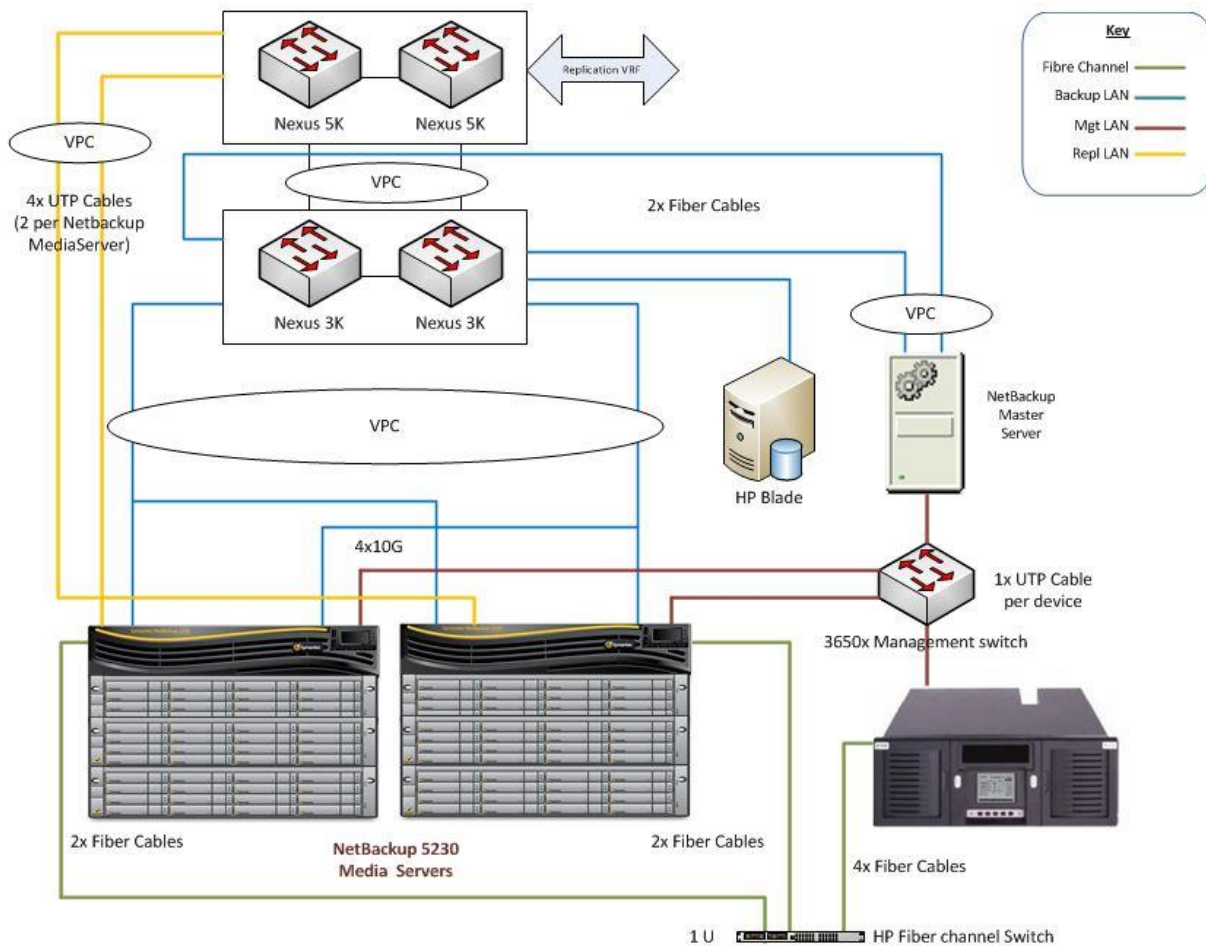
Key

Fibre Channel

Backup LAN

Mgt LAN

Repl LAN

Nexus 5K

Nexus 5K

Replication VRF

VPC

4x UTP Cables (2 per Netbackup MediaServer)

VPC

2x Fiber Cables

Nexus 3K

Nexus 3K

VPC

VPC

NetBackup Master Server

HP Blade

4x10G

1x UTP Cable per device

3650x Management switch

2x Fiber Cables

NetBackup 5230 Media Servers

2x Fiber Cables

4x Fiber Cables

1 U

HP Fiber channel Switch